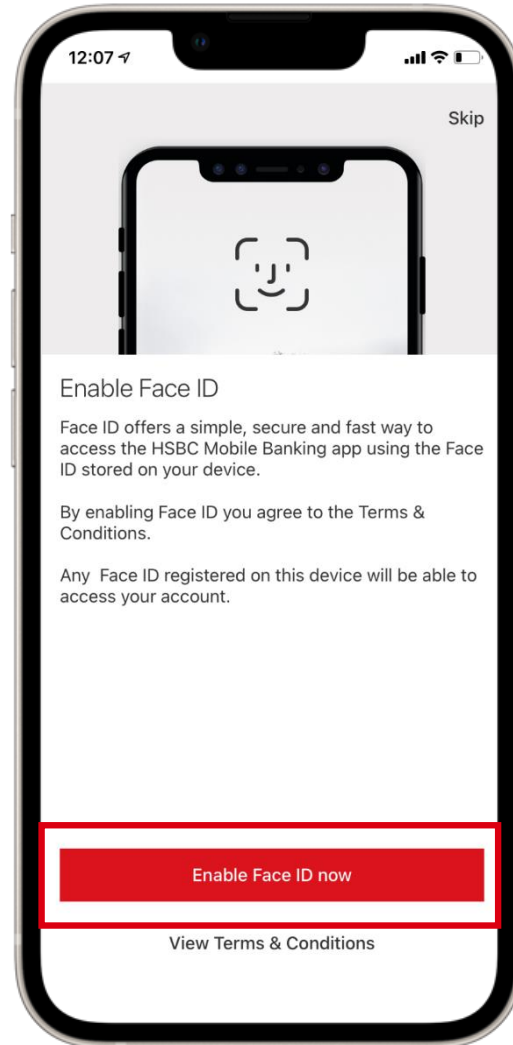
12:07

Skip

Enable Face ID

Face ID offers a simple, secure and fast way to access the HSBC Mobile Banking app using the Face ID stored on your device.

By enabling Face ID you agree to the Terms & Conditions.

Any  Face ID registered on this device will be able to access your account.

Enable Face ID now

View Terms & Conditions